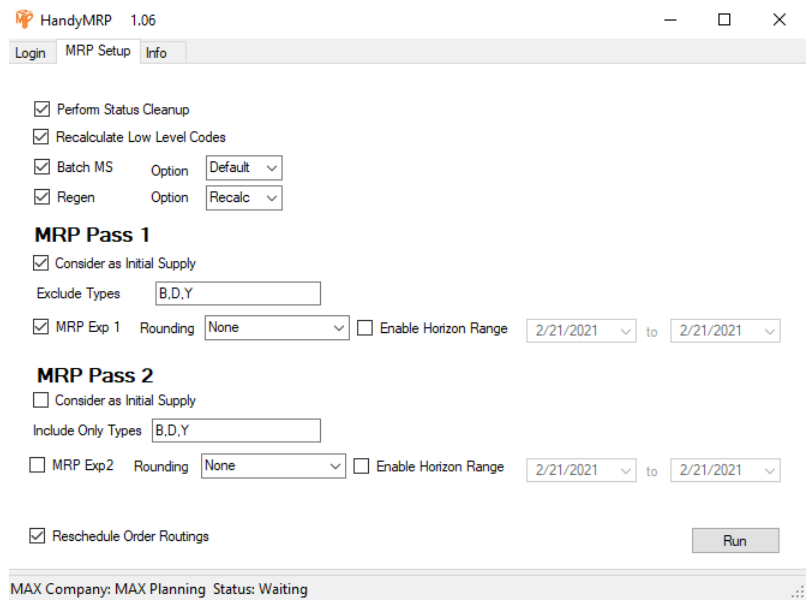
HandyMRP 1.06

Login MRP Setup Info

☑ Perform Status Cleanup

☑ Recalculate Low Level Codes

☑ Batch MS Option Default

☑ Regen Option Recalc

MRP Pass 1

☑ Consider as Initial Supply

Exclude Types B,D,Y

☑ MRP Exp 1 Rounding None ☐ Enable Horizon Range 2/21/2021 to 2/21/2021

MRP Pass 2

☐ Consider as Initial Supply

Include Only Types B,D,Y

☐ MRP Exp2 Rounding None ☐ Enable Horizon Range 2/21/2021 to 2/21/2021

☑ Reschedule Order Routings

Run

MAX Company: MAX Planning Status: Waiting